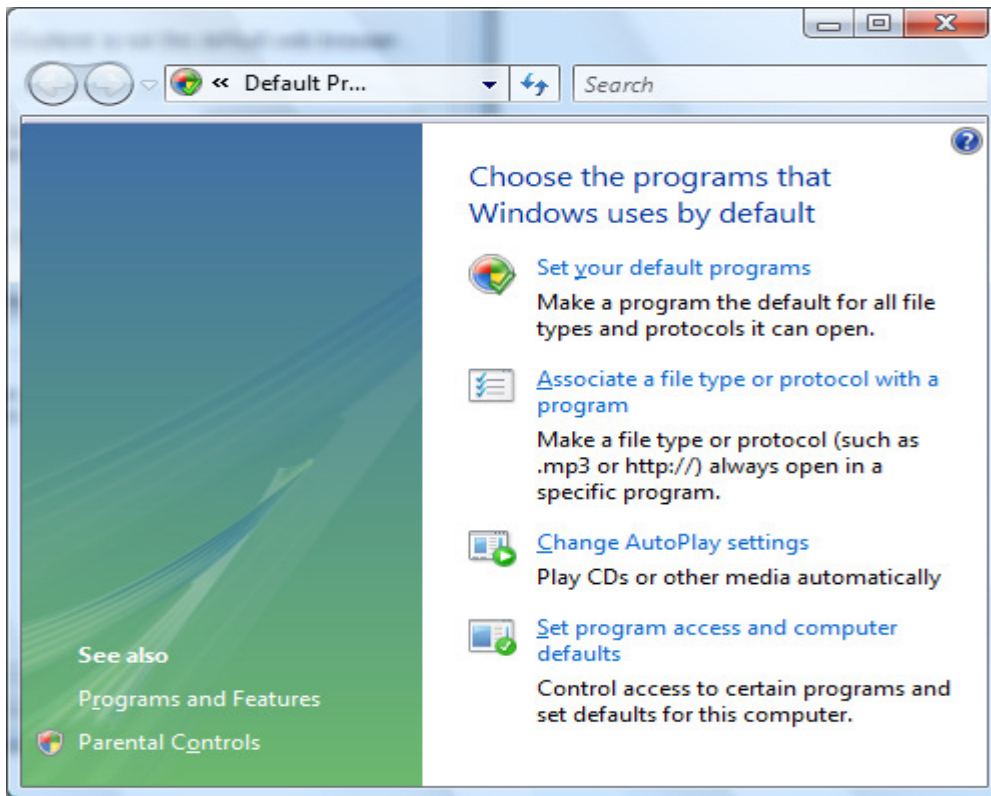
« Default Pr...

Search

Choose the programs that Windows uses by default

Set your default programs
Make a program the default for all file types and protocols it can open.

Associate a file type or protocol with a program
Make a file type or protocol (such as .mp3 or http://) always open in a specific program.

Change AutoPlay settings
Play CDs or other media automatically

Set program access and computer defaults
Control access to certain programs and set defaults for this computer.

See also
Programs and Features
Parental Controls